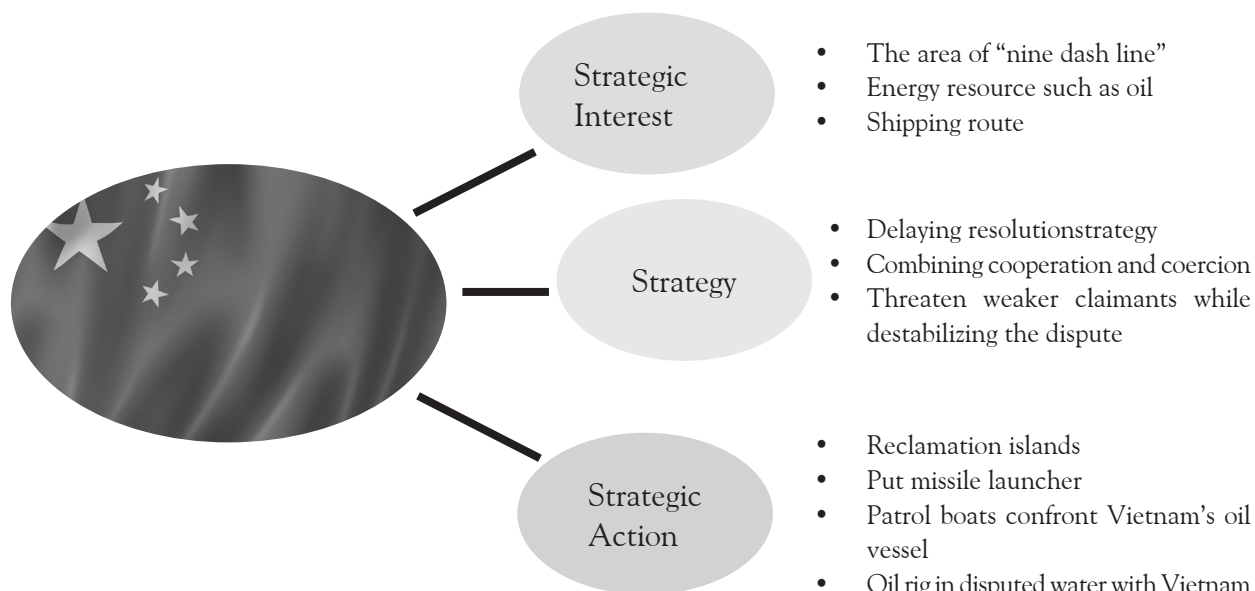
Strategic Interest

- The area of "nine dash line"
- Energy resource such as oil
- Shipping route

Strategy

- Delaying resolutionstrategy
- Combining cooperation and coercion
- Threaten weaker claimants while destabilizing the dispute

Strategic Action

- Reclamation islands
- Put missile launcher
- Patrol boats confront Vietnam's oil vessel
- Oil rig in disputed water with Vietnam